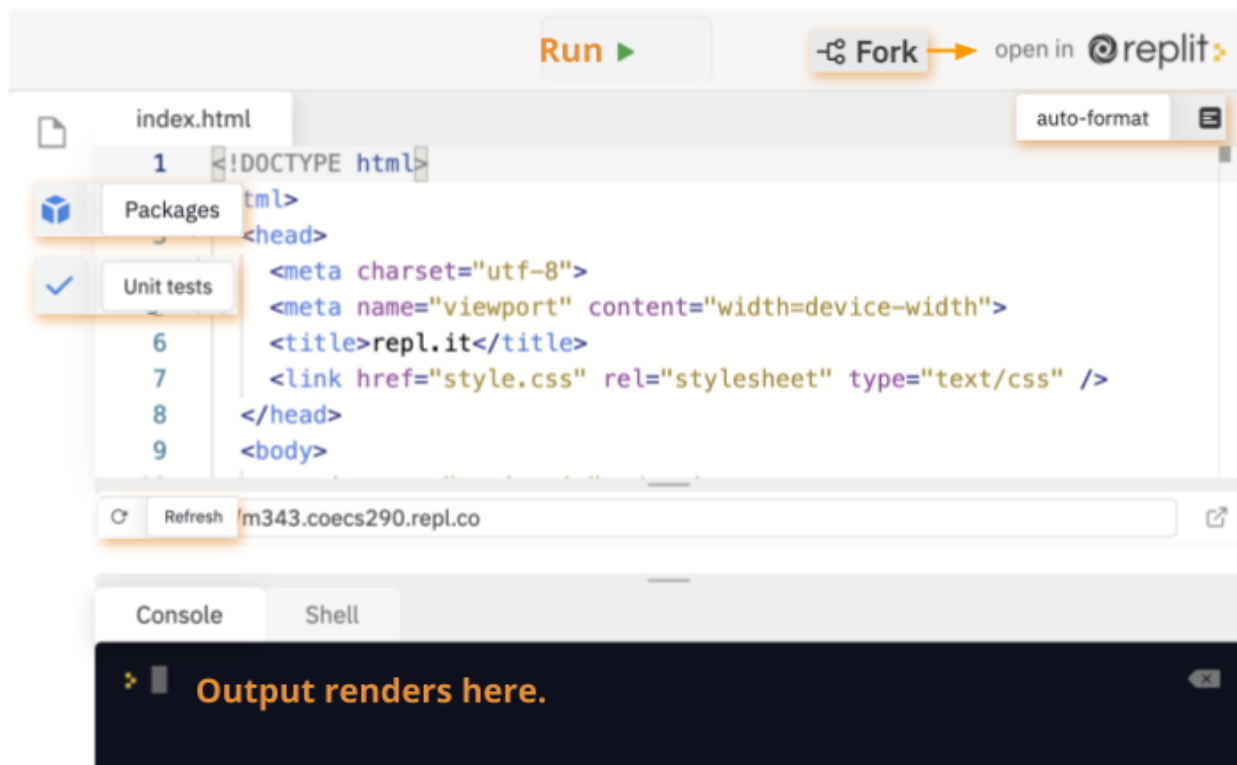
Run ▶

Fork

open in replit

index.html

auto-format

Packages

Unit tests

1 <!DOCTYPE html>
tml>
<head>
<meta charset="utf-8">
<meta name="viewport" content="width=device-width">
6 <title>repl.it</title>
7 <link href="style.css" rel="stylesheet" type="text/css" />
8 </head>
9 <body>

Refresh /m343.coecs290.repl.co

Console

Shell

Output renders here.